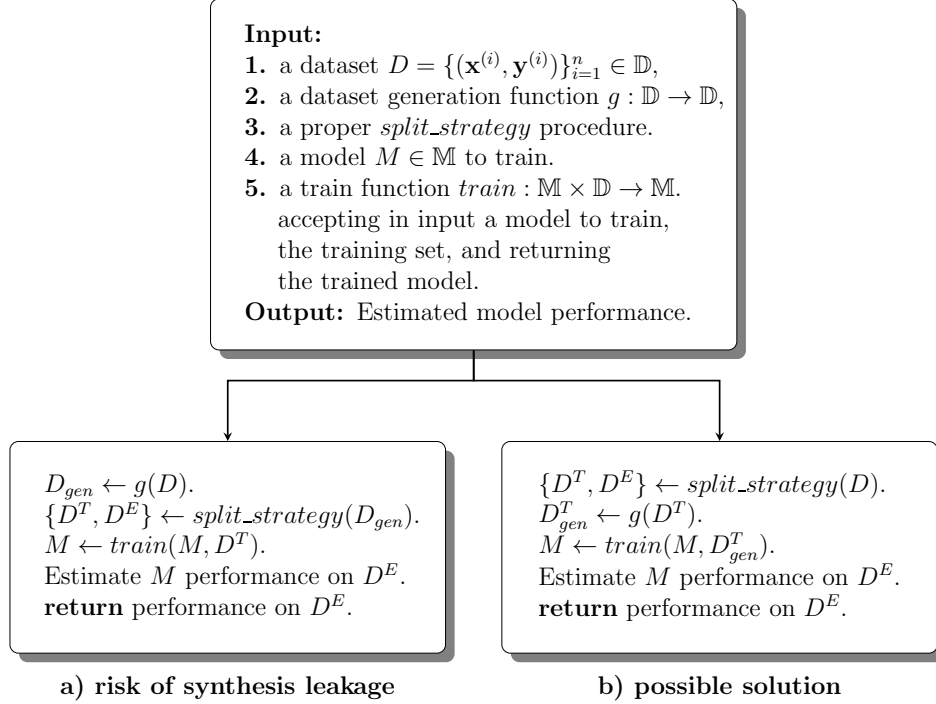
**Input:**
**1.** a dataset $D = \{(\mathbf{x}^{(i)}, \mathbf{y}^{(i)})\}_{i=1}^{n} \in \mathbb{D}$,
**2.** a dataset generation function $g : \mathbb{D} \to \mathbb{D}$,
**3.** a proper *split_strategy* procedure.
**4.** a model $M \in \mathbb{M}$ to train.
**5.** a train function $train : \mathbb{M} \times \mathbb{D} \to \mathbb{M}$. accepting in input a model to train, the training set, and returning the trained model.
**Output:** Estimated model performance.

$D_{gen} \leftarrow g(D)$.
$\{D^T, D^E\} \leftarrow split\_strategy(D_{gen})$.
$M \leftarrow train(M, D^T)$.
Estimate $M$ performance on $D^E$.
**return** performance on $D^E$.

$\{D^T, D^E\} \leftarrow split\_strategy(D)$.
$D^T_{gen} \leftarrow g(D^T)$.
$M \leftarrow train(M, D^T_{gen})$.
Estimate $M$ performance on $D^E$.
**return** performance on $D^E$.

**a) risk of synthesis leakage**

**b) possible solution**